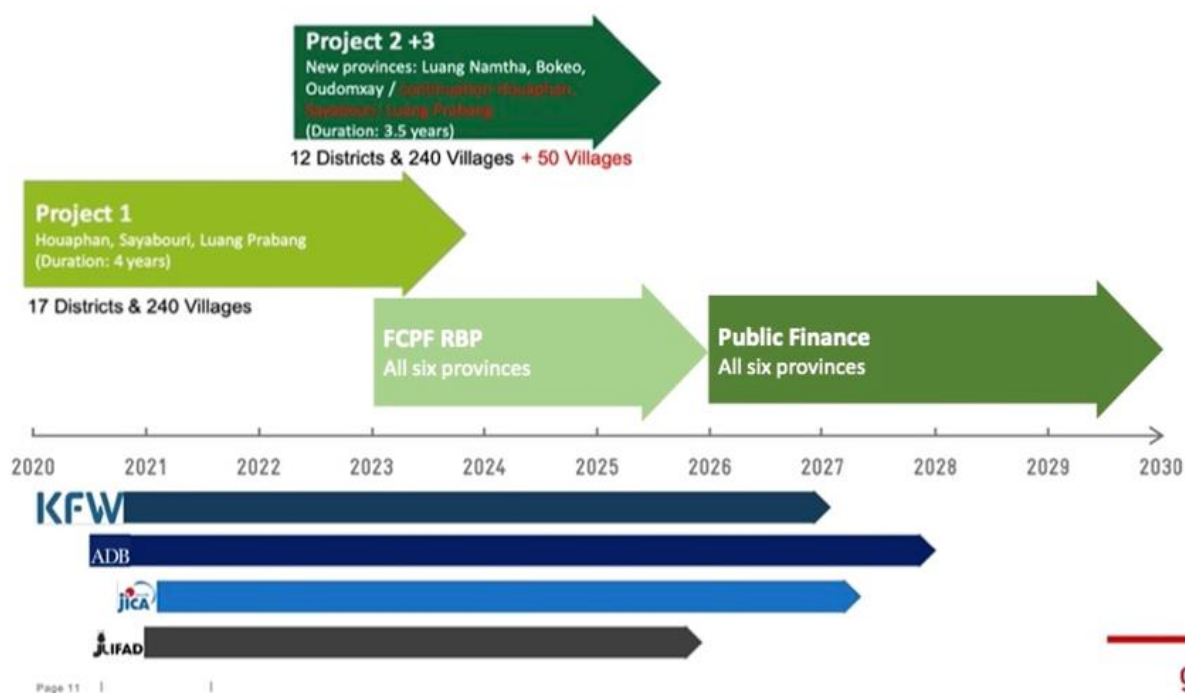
Project 2 +3
New provinces: Luang Namtha, Bokeo, Oudomxay / continuation Houaphan, Sayabouri, Luang Prabang
(Duration: 3.5 years)

12 Districts & 240 Villages + 50 Villages

Project 1
Houaphan, Sayabouri, Luang Prabang
(Duration: 4 years)

17 Districts & 240 Villages

FCPF RBP
All six provinces

Public Finance
All six provinces

2020 2021 2022 2023 2024 2025 2026 2027 2028 2029 2030

KFW

ADB

JICA

IFAD

Page 11